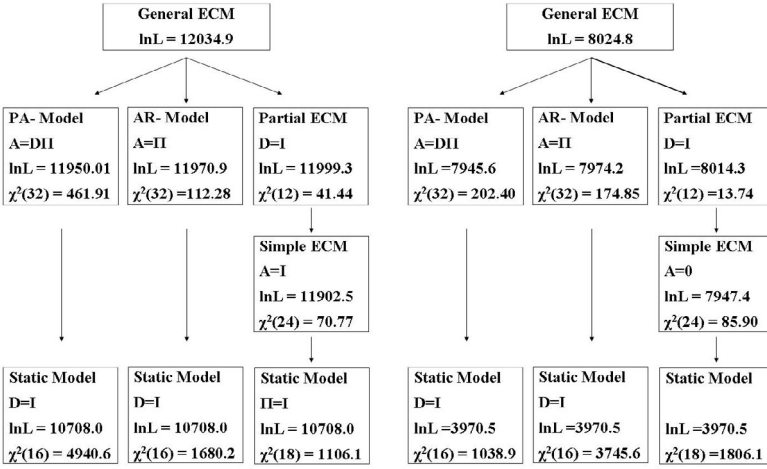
General ECM
lnL = 12034.9

PA- Model
A=DΠ
lnL = 11950.01
$\chi^2(32) = 461.91$

AR- Model
A=Π
lnL = 11970.9
$\chi^2(32) = 112.28$

Partial ECM
D=I
lnL = 11999.3
$\chi^2(12) = 41.44$

Simple ECM
A=I
lnL = 11902.5
$\chi^2(24) = 70.77$

Static Model
D=I
lnL = 10708.0
$\chi^2(16) = 4940.6$

Static Model
D=I
lnL = 10708.0
$\chi^2(16) = 1680.2$

Static Model
Π=I
lnL = 10708.0
$\chi^2(18) = 1106.1$

General ECM
lnL = 8024.8

PA- Model
A=DΠ
lnL =7945.6
$\chi^2(32) = 202.40$

AR- Model
A=Π
lnL = 7974.2
$\chi^2(32) = 174.85$

Partial ECM
D=I
lnL =8014.3
$\chi^2(12) =13.74$

Simple ECM
A=0
lnL = 7947.4
$\chi^2(24) = 85.90$

Static Model
D=I
lnL =3970.5
$\chi^2(16) = 1038.9$

Static Model
D=I
lnL =3970.5
$\chi^2(16) = 3745.6$

Static Model
lnL =3970.5
$\chi^2(18) =1806.1$